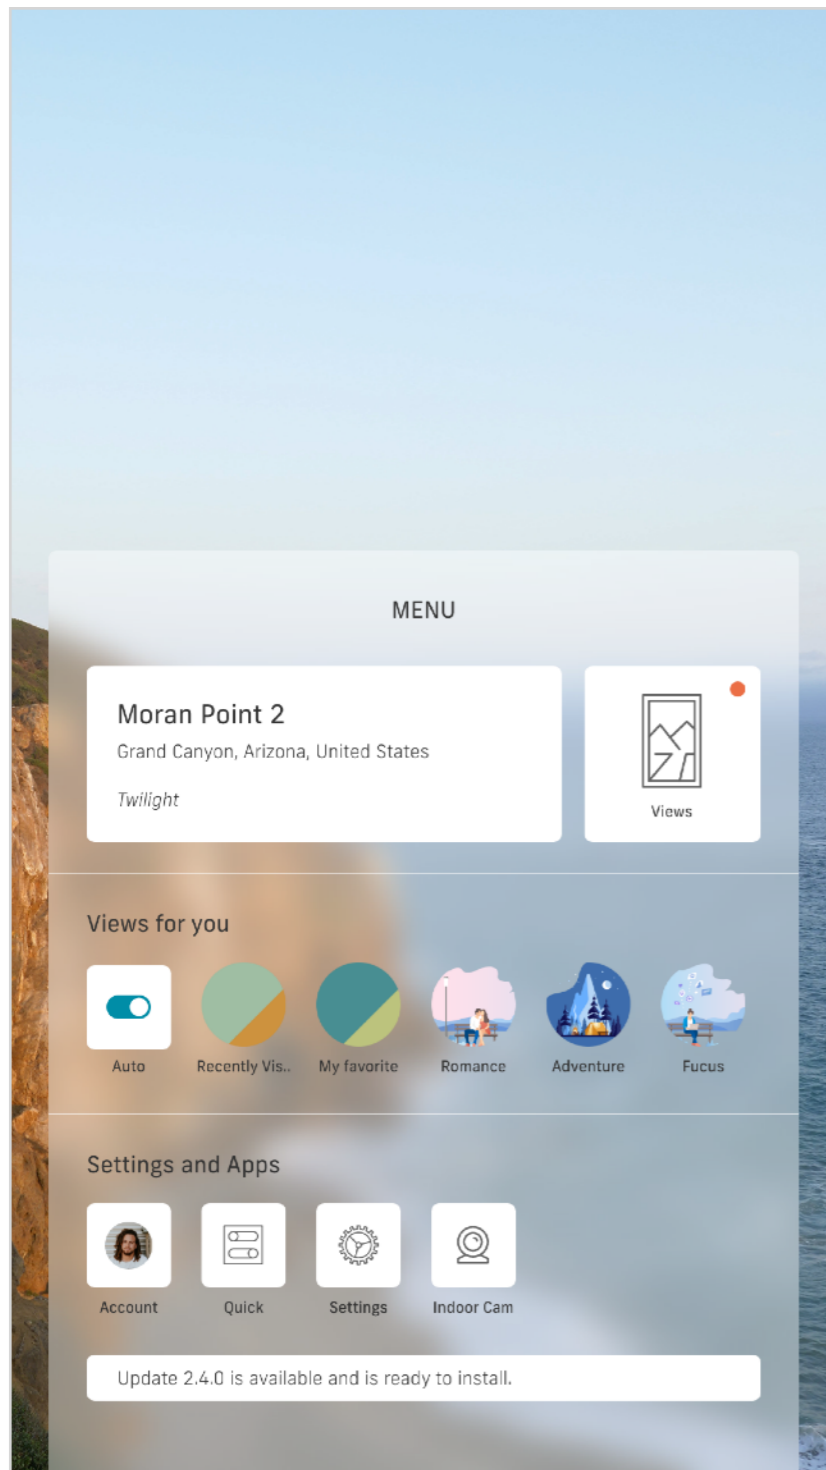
MENU

Moran Point 2
Grand Canyon, Arizona, United States
Twilight

Views

Views for you

Auto
Recently Vis..
My favorite
Romance
Adventure
Fucus

Settings and Apps

Account
Quick
Settings
Indoor Cam

Update 2.4.0 is available and is ready to install.